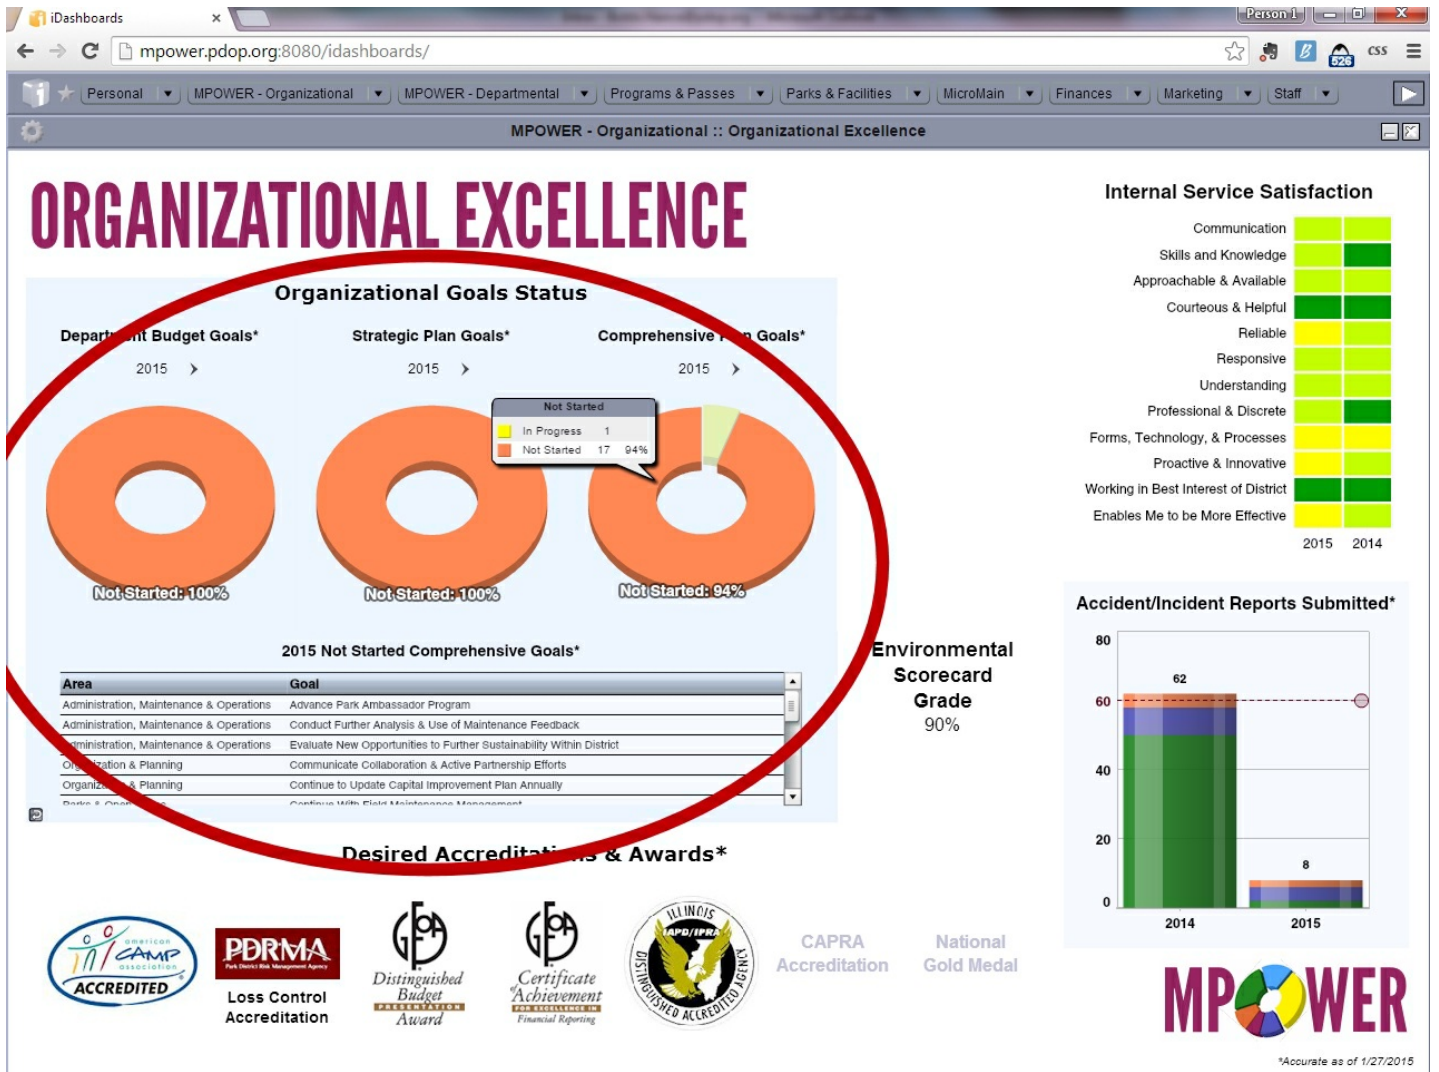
iDashboards ×

Person 1

mpower.pdop.org:8080/idashboards/

Personal | MPOWER - Organizational | MPOWER - Departmental | Programs & Passes | Parks & Facilities | MicroMain | Finances | Marketing | Staff

MPOWER - Organizational :: Organizational Excellence

ORGANIZATIONAL EXCELLENCE

Organizational Goals Status

Depart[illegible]nt Budget Goals*
2015

Strategic Plan Goals*
2015

Comprehensive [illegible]n Goals*
2015

Not Started
In Progress 1
Not Started 17 94%

Not Started: 100%

Not Started: 100%

Not Started: 94%

2015 Not Started Comprehensive Goals*

| Area | Goal |
|---|---|
| Administration, Maintenance & Operations | Advance Park Ambassador Program |
| Administration, Maintenance & Operations | Conduct Further Analysis & Use of Maintenance Feedback |
| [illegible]ministration, Maintenance & Operations | Evaluate New Opportunities to Further Sustainability Within District |
| Or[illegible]zation & Planning | Communicate Collaboration & Active Partnership Efforts |
| Organiz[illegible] & Planning | Continue to Update Capital Improvement Plan Annually |

Environmental Scorecard Grade
90%

Internal Service Satisfaction

Communication
Skills and Knowledge
Approachable & Available
Courteous & Helpful
Reliable
Responsive
Understanding
Professional & Discrete
Forms, Technology, & Processes
Proactive & Innovative
Working in Best Interest of District
Enables Me to be More Effective

2015 2014

Accident/Incident Reports Submitted*

80
60
40
20
0
62
8
2014
2015

Desired Accredita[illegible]s & Awards*

american CAMP association ACCREDITED

PDRMA Park District Risk Management Agency
Loss Control Accreditation

GFOA Distinguished Budget Presentation Award

GFOA Certificate of Achievement for Excellence in Financial Reporting

ILLINOIS IAPD/IPRA DISTINGUISHED ACCREDITED AGENCY

CAPRA Accreditation

National Gold Medal

MPOWER

*Accurate as of 1/27/2015